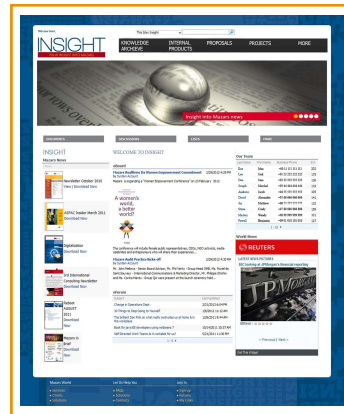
INSIGHT

KNOWLEDGE ARCHIVES

INTERNAL PRODUCTS

PROPOSALS

PROJECTS

MORE

Insight into Mazars news

INSIGHT

Mazars News

Newsletter October 2010 View | Download Here

ASPAC Insider March 2011 Download Here

Digitalisation Download Here

IHF International Consulting Newsletter Download Here

Outlook AUGUST 2011 Download Here

Reports in Brief Download Here

WELCOME TO INSIGHT

eBoard

A women's world, a better world?

Our Team

World News

REUTERS

LATEST NEWS PICTURES

JPMorgan

< Previous | Next >

Mazars World

Let Us Help You

Join Us